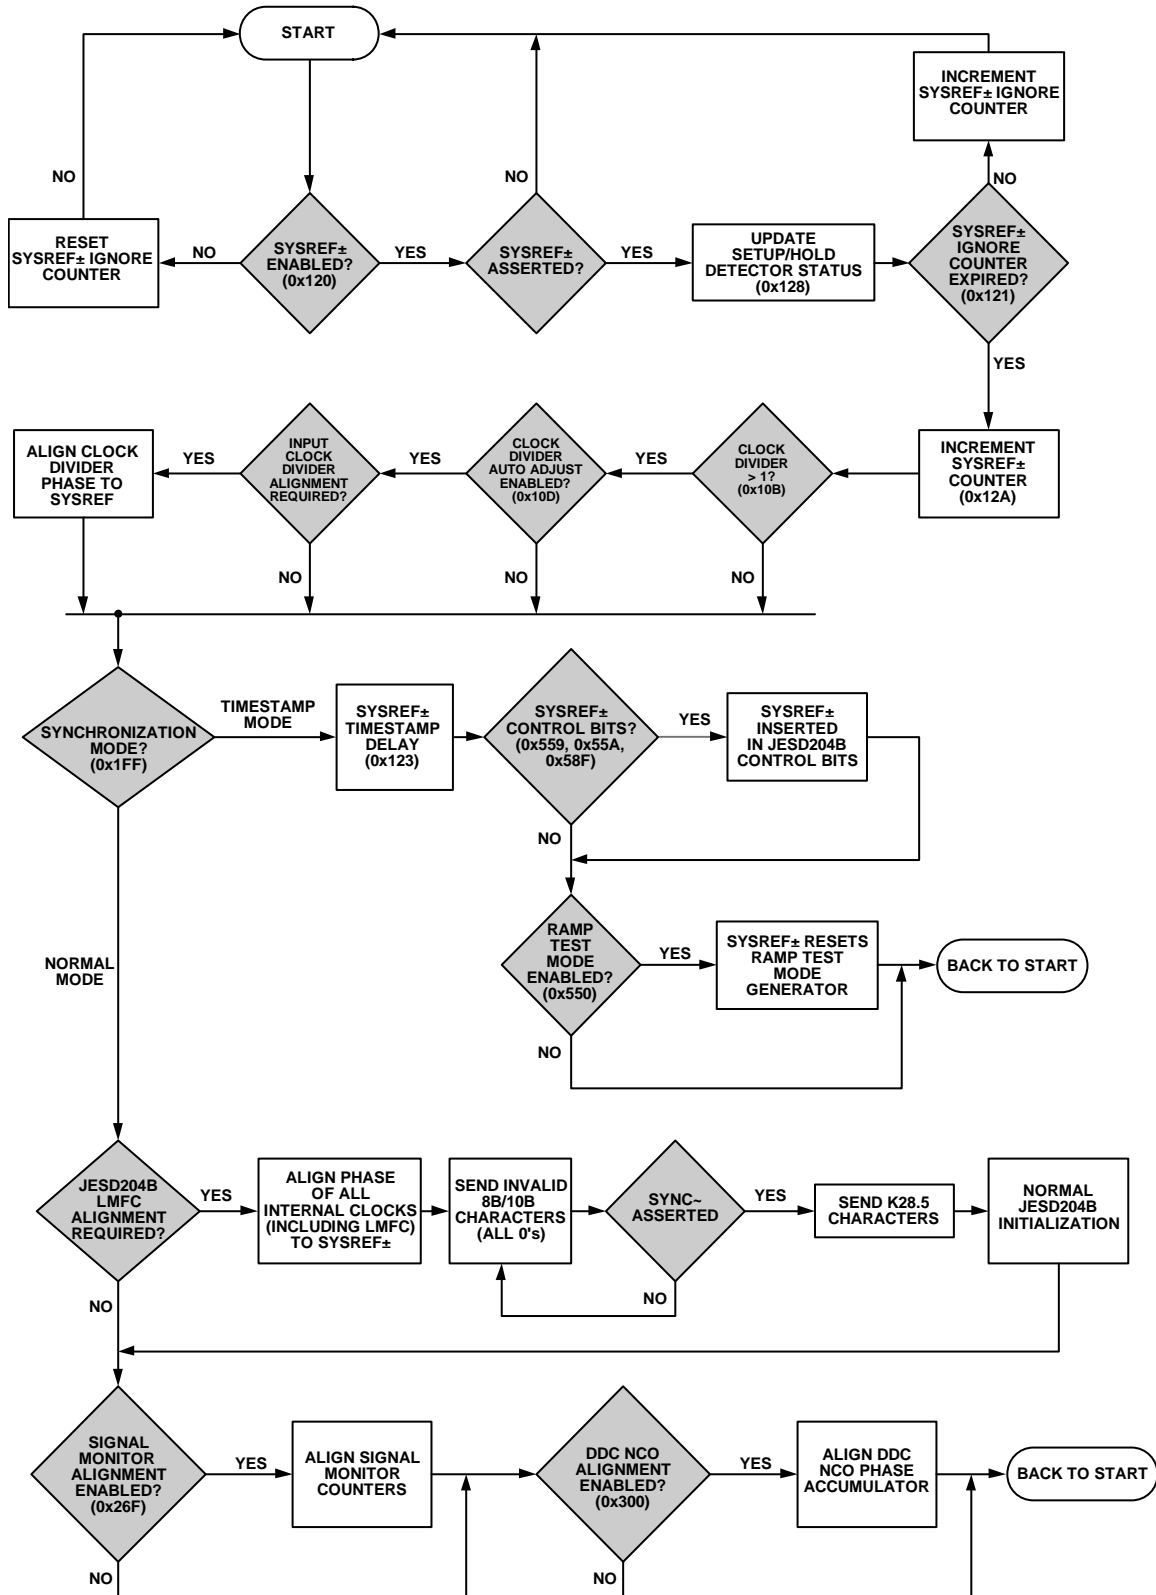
START

NO

RESET SYSREF± IGNORE COUNTER

NO

SYSREF± ENABLED? (0x120)

YES

NO

SYSREF± ASSERTED?

YES

UPDATE SETUP/HOLD DETECTOR STATUS (0x128)

INCREMENT SYSREF± IGNORE COUNTER

NO

SYSREF± IGNORE COUNTER EXPIRED? (0x121)

YES

ALIGN CLOCK DIVIDER PHASE TO SYSREF

YES

INPUT CLOCK DIVIDER ALIGNMENT REQUIRED?

YES

CLOCK DIVIDER AUTO ADJUST ENABLED? (0x10D)

YES

CLOCK DIVIDER > 1? (0x10B)

INCREMENT SYSREF± COUNTER (0x12A)

NO

NO

NO

SYNCHRONIZATION MODE? (0x1FF)

TIMESTAMP MODE

SYSREF± TIMESTAMP DELAY (0x123)

SYSREF± CONTROL BITS? (0x559, 0x55A, 0x58F)

YES

SYSREF± INSERTED IN JESD204B CONTROL BITS

NO

NORMAL MODE

RAMP TEST MODE ENABLED? (0x550)

YES

SYSREF± RESETS RAMP TEST MODE GENERATOR

BACK TO START

NO

JESD204B LMFC ALIGNMENT REQUIRED?

YES

ALIGN PHASE OF ALL INTERNAL CLOCKS (INCLUDING LMFC) TO SYSREF±

SEND INVALID 8B/10B CHARACTERS (ALL 0's)

SYNC~ ASSERTED

YES

SEND K28.5 CHARACTERS

NORMAL JESD204B INITIALIZATION

NO

NO

SIGNAL MONITOR ALIGNMENT ENABLED? (0x26F)

YES

ALIGN SIGNAL MONITOR COUNTERS

DDC NCO ALIGNMENT ENABLED? (0x300)

YES

ALIGN DDC NCO PHASE ACCUMULATOR

BACK TO START

NO

NO